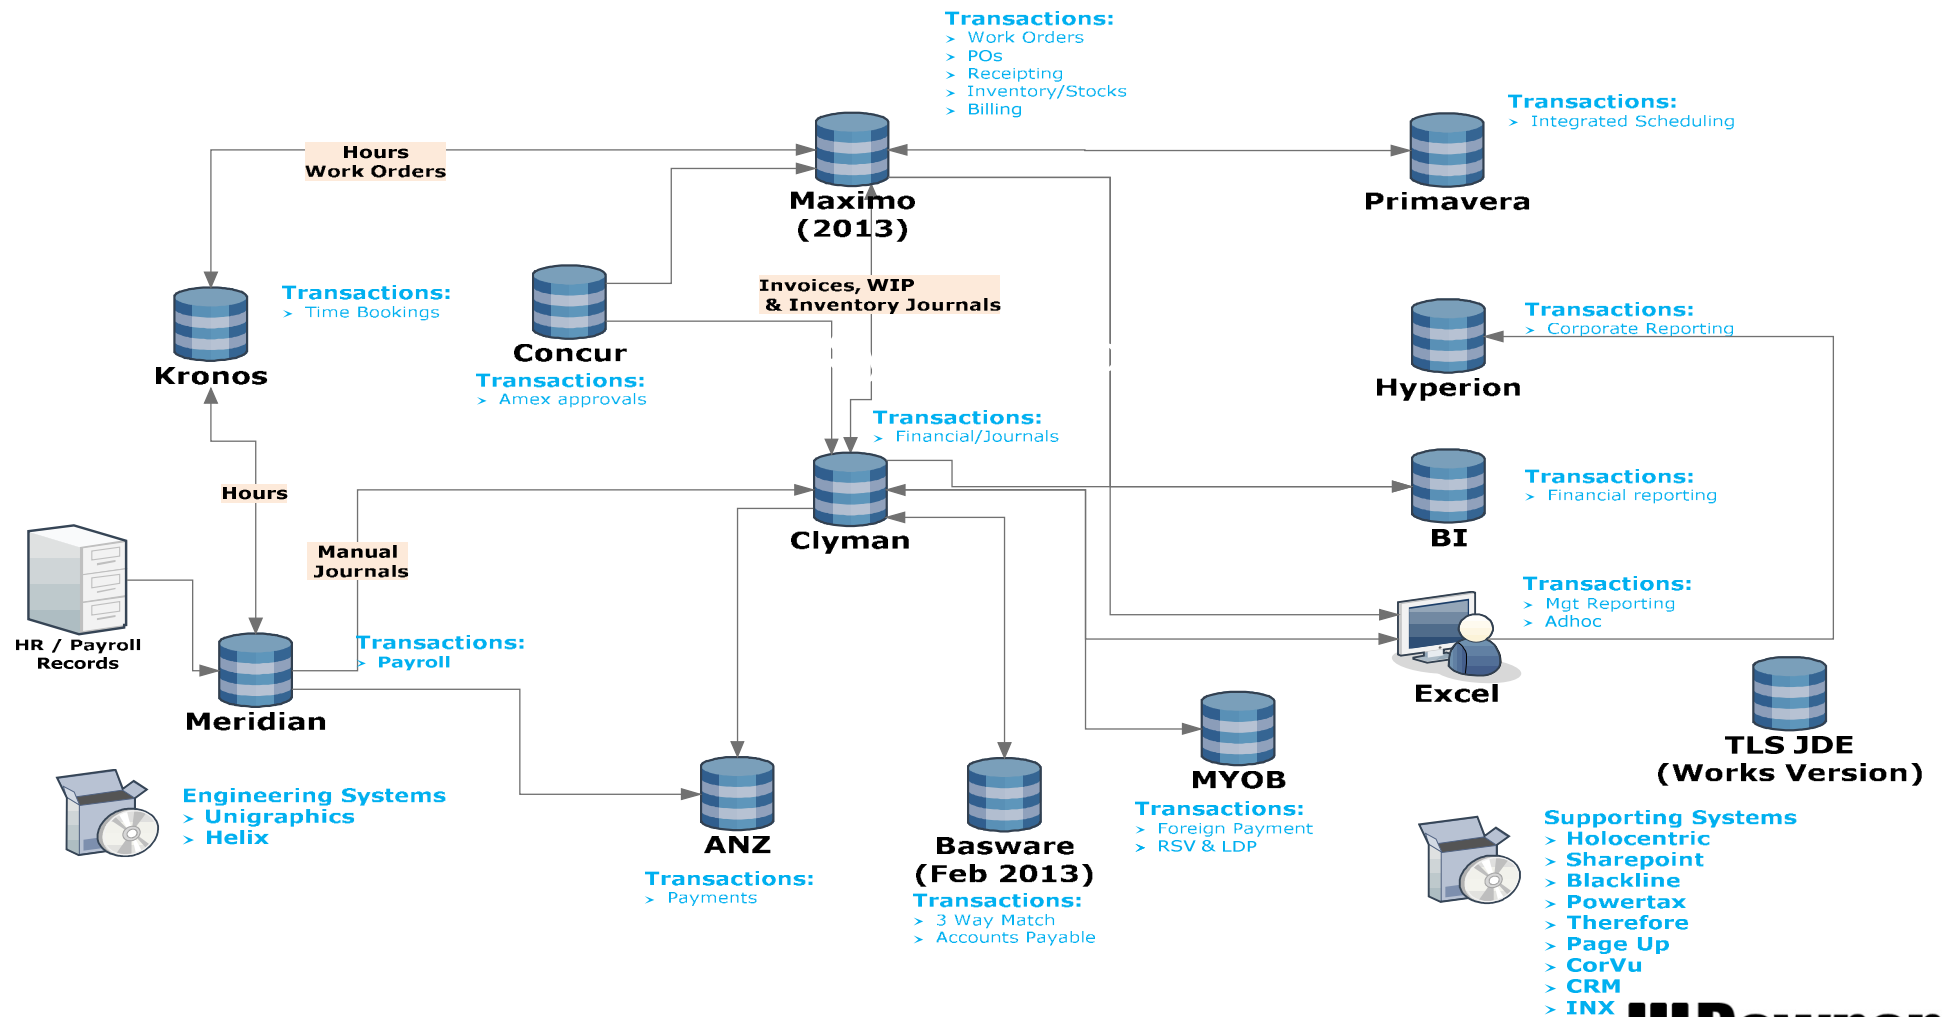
Transactions:
› Work Orders
› POs
› Receipting
› Inventory/Stocks
› Billing

Transactions:
› Integrated Scheduling

Hours
Work Orders

Maximo
(2013)

Primavera

Transactions:
› Time Bookings

Kronos

Concur

Transactions:
› Amex approvals

Invoices, WIP
& Inventory Journals

Transactions:
› Corporate Reporting

Hyperion

Transactions:
› Financial/Journals

Transactions:
› Financial reporting

BI

Hours

Clyman

Manual
Journals

Transactions:
› Mgt Reporting
› Adhoc

HR / Payroll
Records

Transactions:
› Payroll

Meridian

Excel

TLS JDE
(Works Version)

MYOB

Transactions:
› Foreign Payment
› RSV & LDP

Engineering Systems
› Unigraphics
› Helix

ANZ

Transactions:
› Payments

Basware
(Feb 2013)

Transactions:
› 3 Way Match
› Accounts Payable

Supporting Systems
› Holocentric
› Sharepoint
› Blackline
› Powertax
› Therefore
› Page Up
› CorVu
› CRM
› INX

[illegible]